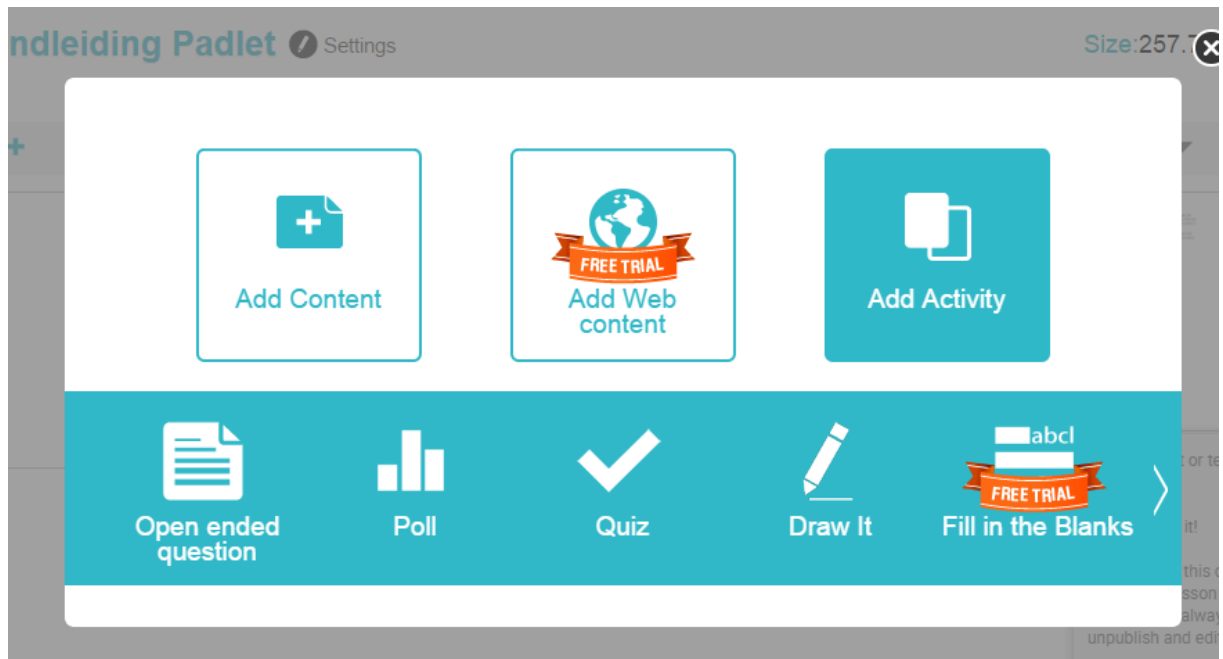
ndleiding Padlet Settings

Size:257.

Add Content

FREE TRIAL
Add Web content

Add Activity

Open ended question

Poll

Quiz

Draw It

abcl
FREE TRIAL
Fill in the Blanks

t or te

it!

this
sson
alway
unpublish and edi